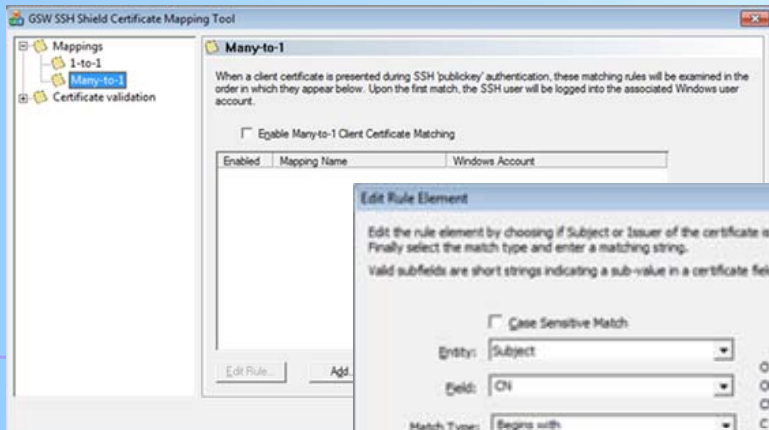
GSW SSH Shield Certificate Mapping Tool

Mappings
1-to-1
Many-to-1
Certificate validation

Many-to-1

When a client certificate is presented during SSH 'publickey' authentication, these matching rules will be examined in the order in which they appear below. Upon the first match, the SSH user will be logged into the associated Windows user account.

Enable Many-to-1 Client Certificate Matching

| Enabled | Mapping Name | Windows Account |
|---|---|---|

Edit Rule...
Add...

Edit Rule Element

Edit the rule element by choosing if Subject or Issuer of the certificate is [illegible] Finally select the match type and enter a matching string.

Valid subfields are short strings indicating a sub-value in a certificate fiel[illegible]

Case Sensitive Match

Entity: Subject
Field: CN
Match Type: Begins with